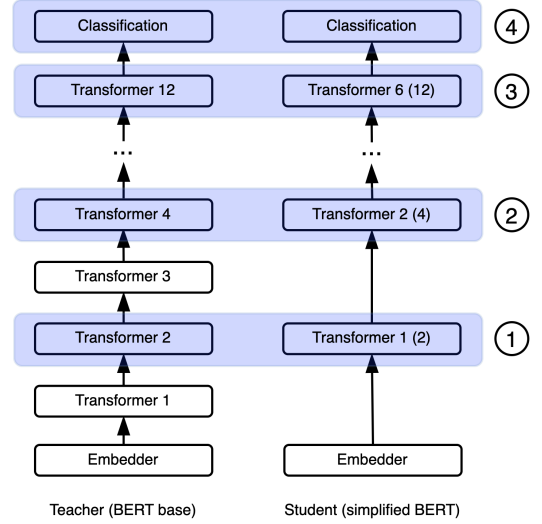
Classification

Classification

4

Transformer 12

Transformer 6 (12)

3

...

...

Transformer 4

Transformer 2 (4)

2

Transformer 3

Transformer 2

Transformer 1 (2)

1

Transformer 1

Embedder

Embedder

Teacher (BERT base)

Student (simplified BERT)